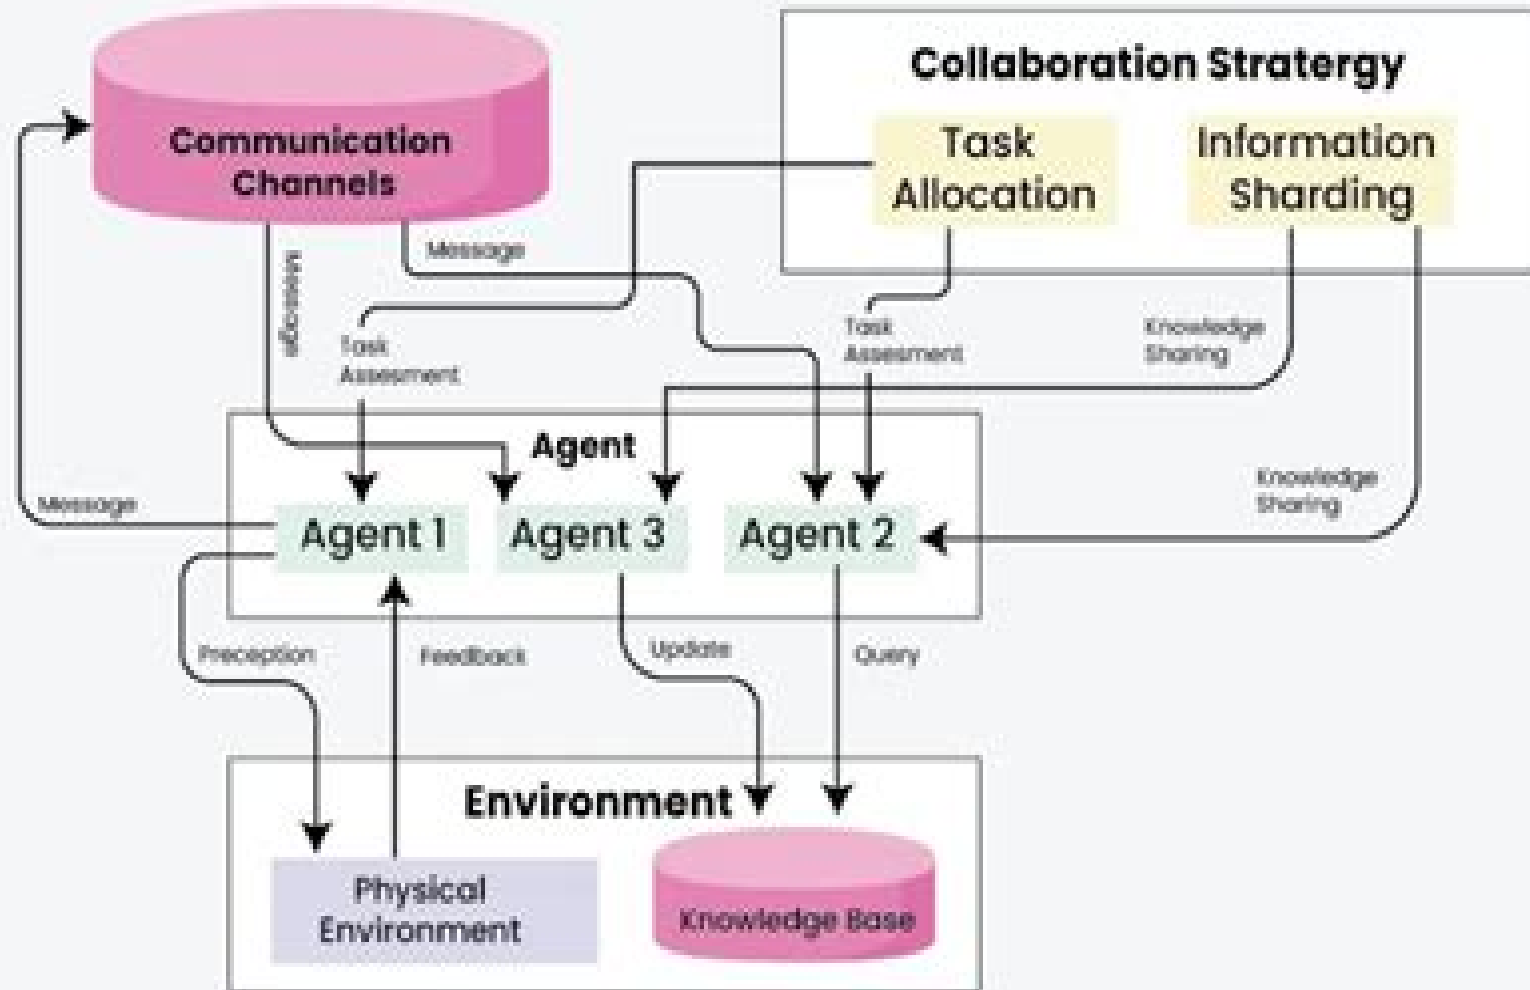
Communication Channels

Collaboration Strartergy

Task Allocation

Information Sharding

Message

Message

Task Assesment

Task Assesment

Knowledge Sharing

Agent

Message

Agent 1

Agent 3

Agent 2

Knowledge Sharing

Preception

Feedback

Update

Query

Environment

Physical Environment

Knowledge Base